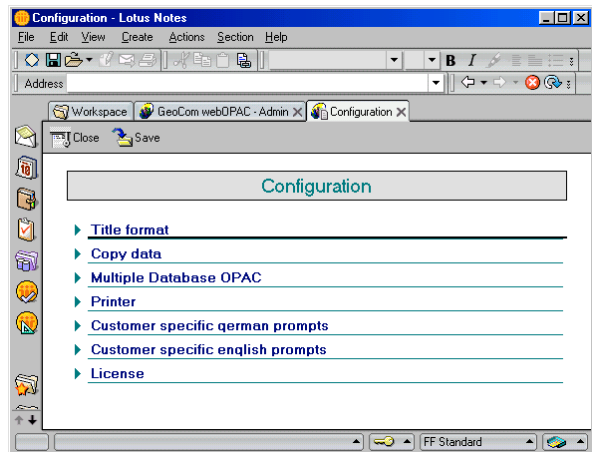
Configuration - Lotus Notes

File Edit View Create Actions Section Help

Address

Workspace | GeoCom webOPAC - Admin | Configuration

Close Save

Configuration

Title format

Copy data

Multiple Database OPAC

Printer

Customer specific qerman prompts

Customer specific english prompts

License

FF Standard